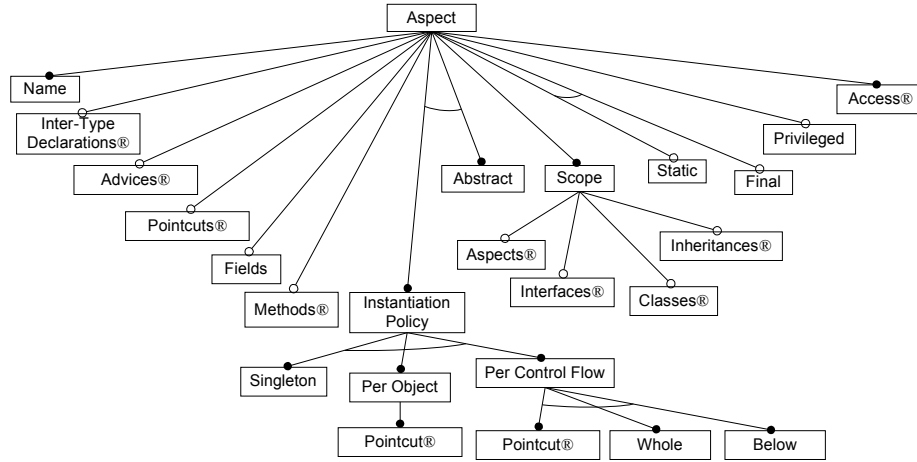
Aspect

Name

Inter-Type Declarations®

Advices®

Pointcuts®

Fields

Methods®

Instantiation Policy

Abstract

Scope

Static

Final

Privileged

Access®

Aspects®

Interfaces®

Classes®

Inheritances®

Singleton

Per Object

Per Control Flow

Pointcut®

Pointcut®

Whole

Below